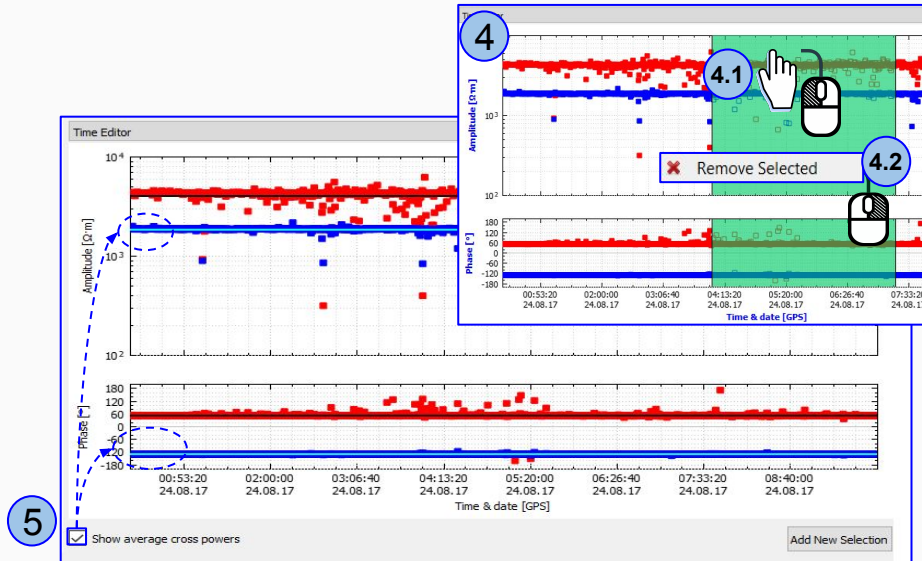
4

Ti

4.1

Amplitude [Ω·m]

$10^3$

$10^2$

Remove Selected

4.2

Phase [°]

180
120
60
0
-60
-120
-180

00:53:20
24.08.17

02:00:00
24.08.17

03:06:40
24.08.17

04:13:20
24.08.17

05:20:00
24.08.17

06:26:40
24.08.17

07:33:2

Time & date [GPS]

Time Editor

$10^4$

Amplitude [Ω·m]

$10^3$

$10^2$

180
120
60
0
-60
-120
-180

Phase [°]

00:53:20
24.08.17

02:00:00
24.08.17

03:06:40
24.08.17

04:13:20
24.08.17

05:20:00
24.08.17

06:26:40
24.08.17

07:33:20
24.08.17

08:40:00
24.08.17

Time & date [GPS]

5

Show average cross powers

Add New Selection